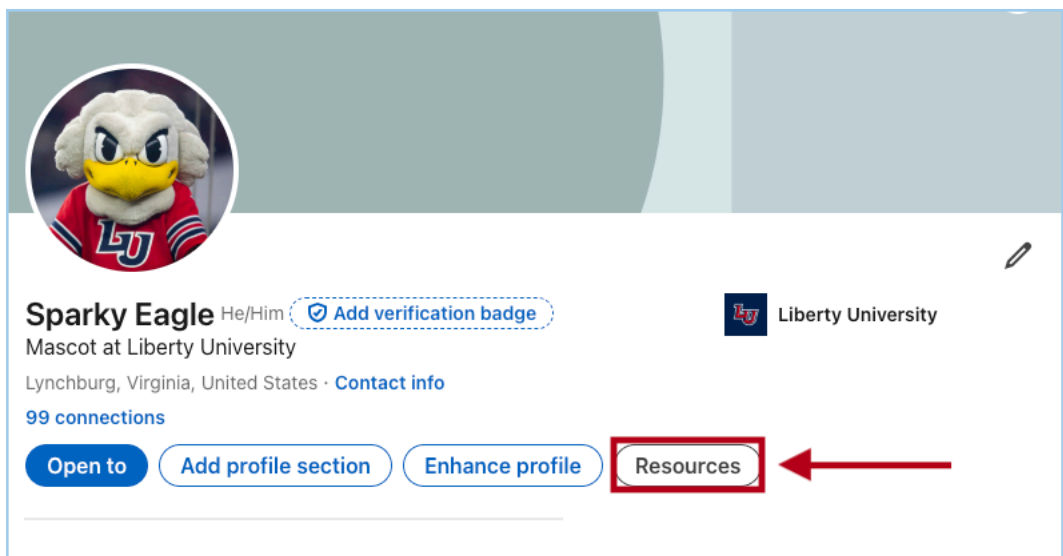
Sparky Eagle He/Him Add verification badge
Mascot at Liberty University
Lynchburg, Virginia, United States · Contact info
99 connections

Liberty University

Open to
Add profile section
Enhance profile
Resources